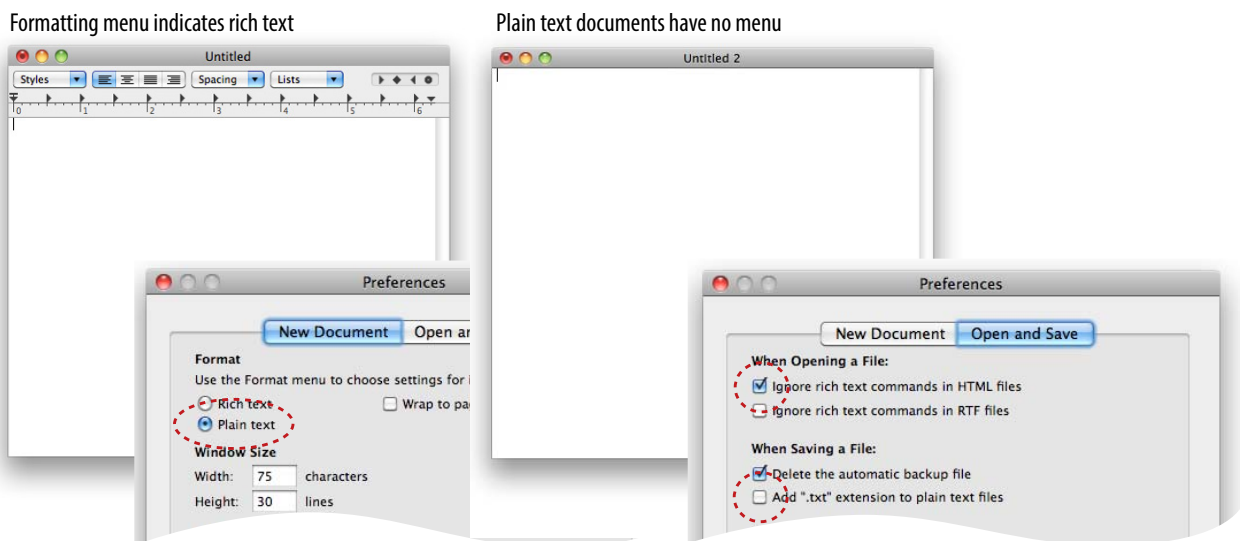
Formatting menu indicates rich text

Untitled

Styles Spacing Lists

0 1 2 3 4 5 6

Preferences

New Document Open ar

Format

Use the Format menu to choose settings for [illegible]

Rich text

Plain text

Wrap to pa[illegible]

Window Size

Width: 75 characters

Height: 30 lines

Plain text documents have no menu

Untitled 2

Preferences

New Document Open and Save

When Opening a File:

Ignore rich text commands in HTML files

Ignore rich text commands in RTF files

When Saving a File:

Delete the automatic backup file

Add ".txt" extension to plain text files